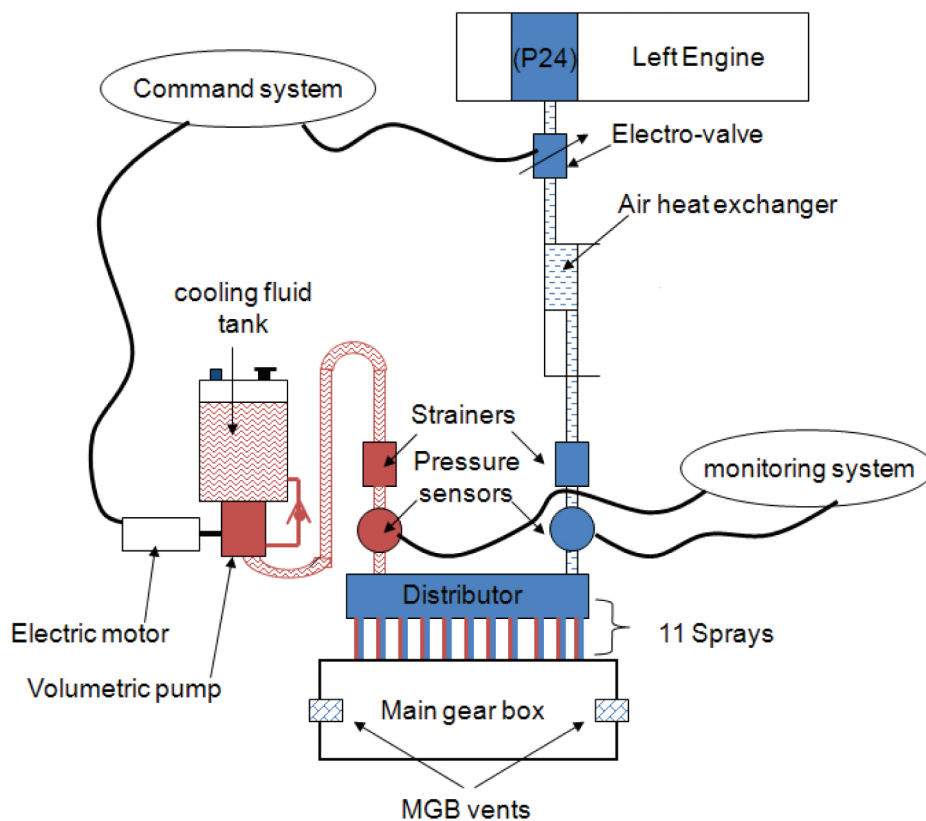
(P24)
Left Engine

Command system

Electro-valve

Air heat exchanger

cooling fluid tank

Strainers

Pressure sensors

monitoring system

Distributor

11 Sprays

Electric motor

Volumetric pump

Main gear box

MGB vents